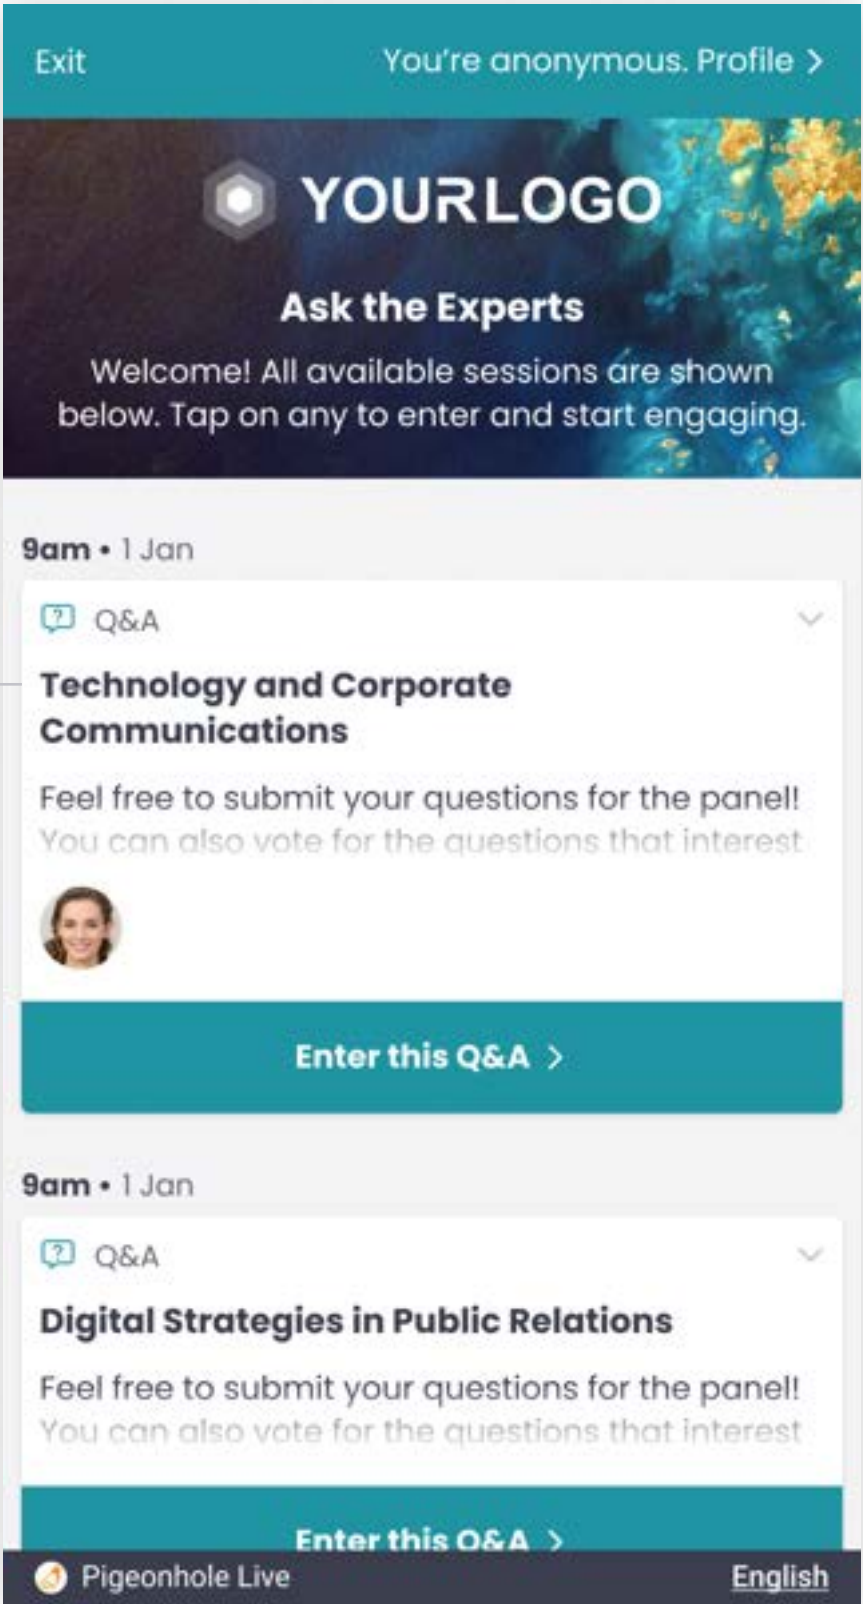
Exit

You're anonymous. Profile >

YOURLOGO

Ask the Experts

Welcome! All available sessions are shown below. Tap on any to enter and start engaging.

9am • 1 Jan

Q&A

Technology and Corporate Communications

Feel free to submit your questions for the panel! You can also vote for the questions that interest

Enter this Q&A >

9am • 1 Jan

Q&A

Digital Strategies in Public Relations

Feel free to submit your questions for the panel! You can also vote for the questions that interest

Enter this Q&A >

Pigeonhole Live

English